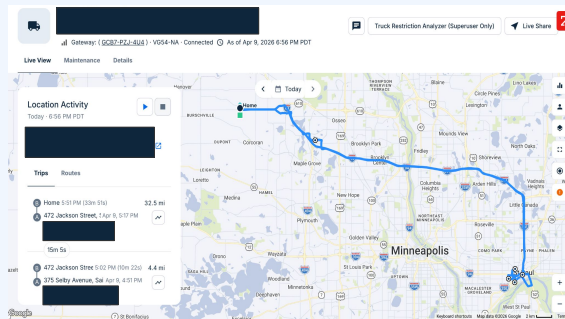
Gateway: (GCB7-PZJ-4U4) · VG54-NA · Connected · As of Apr 9, 2026 6:56 PM PDT

Truck Restriction Analyzer (Superuser Only)

Live Share

Live View Maintenance Details

Location Activity

Today · 6:56 PM PDT

Trips Routes

Home 5:51 PM (33m 51s) 32.5 mi

472 Jackson Street, 5:17 PM

15m 5s

472 Jackson Stree 5:02 PM (10m 22s) 4.4 mi

375 Selby Avenue, Sai Apr 9, 4:51 PM

Today

Home

Burschville

Rogers

Corcoran

Maple Grove

Brooklyn Park

Brooklyn Center

Fridley

Blaine

Lino Lakes

Circle Pines

Mounds View

Shoreview

Arden Hills

Vadnais Heights

Little Canada

Columbia Heights

New Hope

Plymouth

Golden Valley

Minneapolis

St Louis Park

Roseville

Paul

West St Paul

Medina

St Bonifacius

Google

Keyboard shortcuts Map data ©2026 Google 2 km Terms